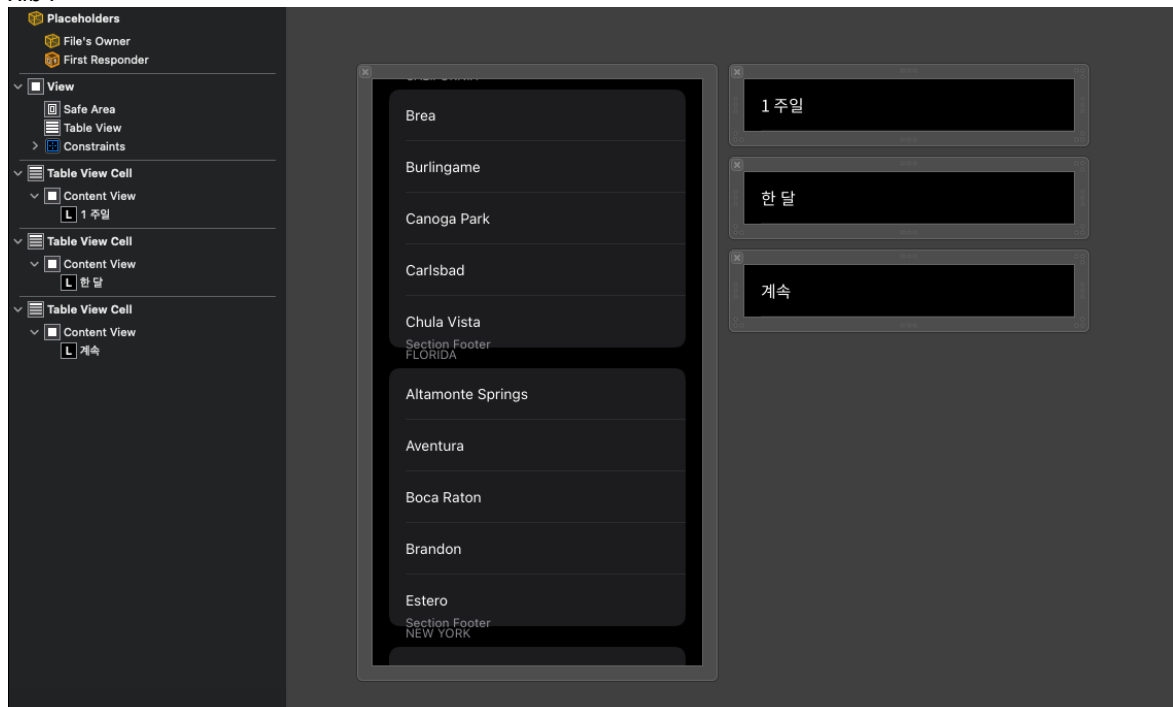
Placeholders
File's Owner
First Responder
View
Safe Area
Table View
Constraints
Table View Cell
Content View
L 1 주일
Table View Cell
Content View
L 한 달
Table View Cell
Content View
L 계속

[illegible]
Brea
Burlingame
Canoga Park
Carlsbad
Chula Vista
Section Footer
FLORIDA
Altamonte Springs
Aventura
Boca Raton
Brandon
Estero
Section Footer
NEW YORK

1 주일

한 달

계속